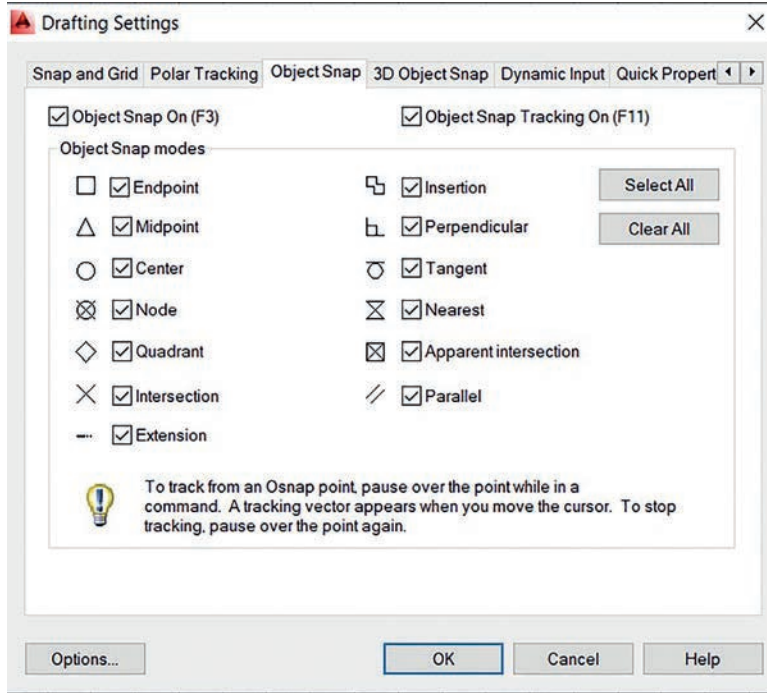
Drafting Settings

×

Snap and Grid | Polar Tracking | Object Snap | 3D Object Snap | Dynamic Input | Quick Propert

Object Snap On (F3)

Object Snap Tracking On (F11)

Object Snap modes

Endpoint

Insertion

Select All

Midpoint

Perpendicular

Clear All

Center

Tangent

Node

Nearest

Quadrant

Apparent intersection

Intersection

Parallel

Extension

To track from an Osnap point, pause over the point while in a command. A tracking vector appears when you move the cursor. To stop tracking, pause over the point again.

Options...

OK

Cancel

Help